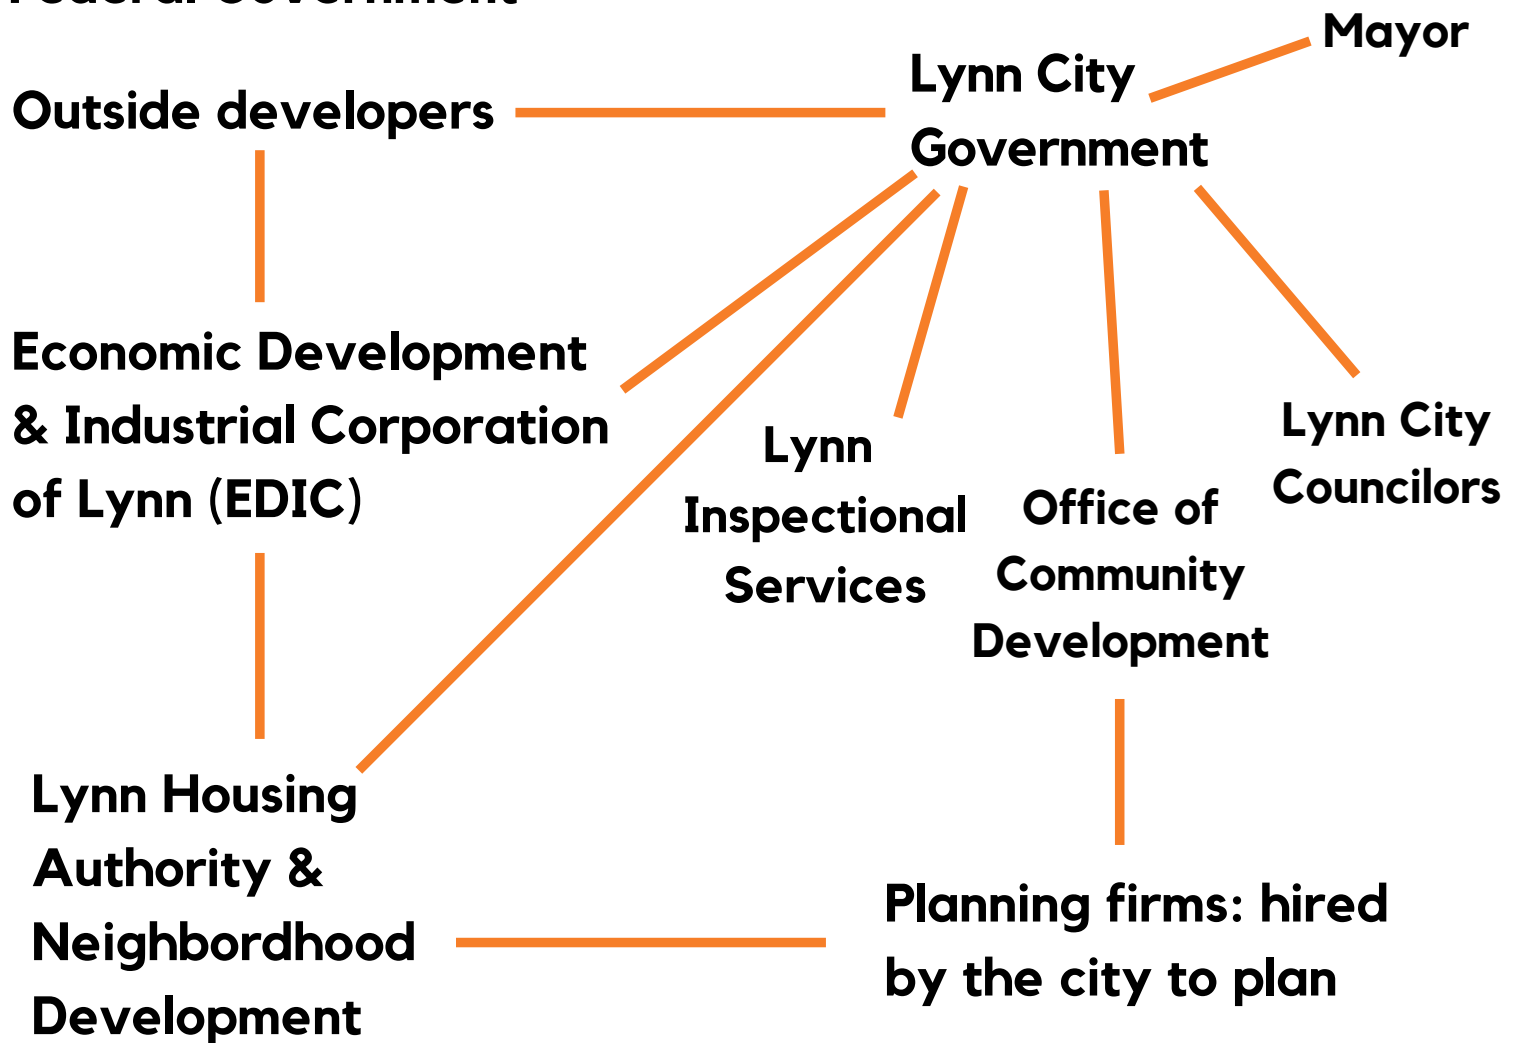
Mayor

Lynn City Government

Outside developers

Economic Development & Industrial Corporation of Lynn (EDIC)

Lynn Inspectional Services

Office of Community Development

Lynn City Councilors

Lynn Housing Authority & Neighbordhood Development

Planning firms: hired by the city to plan